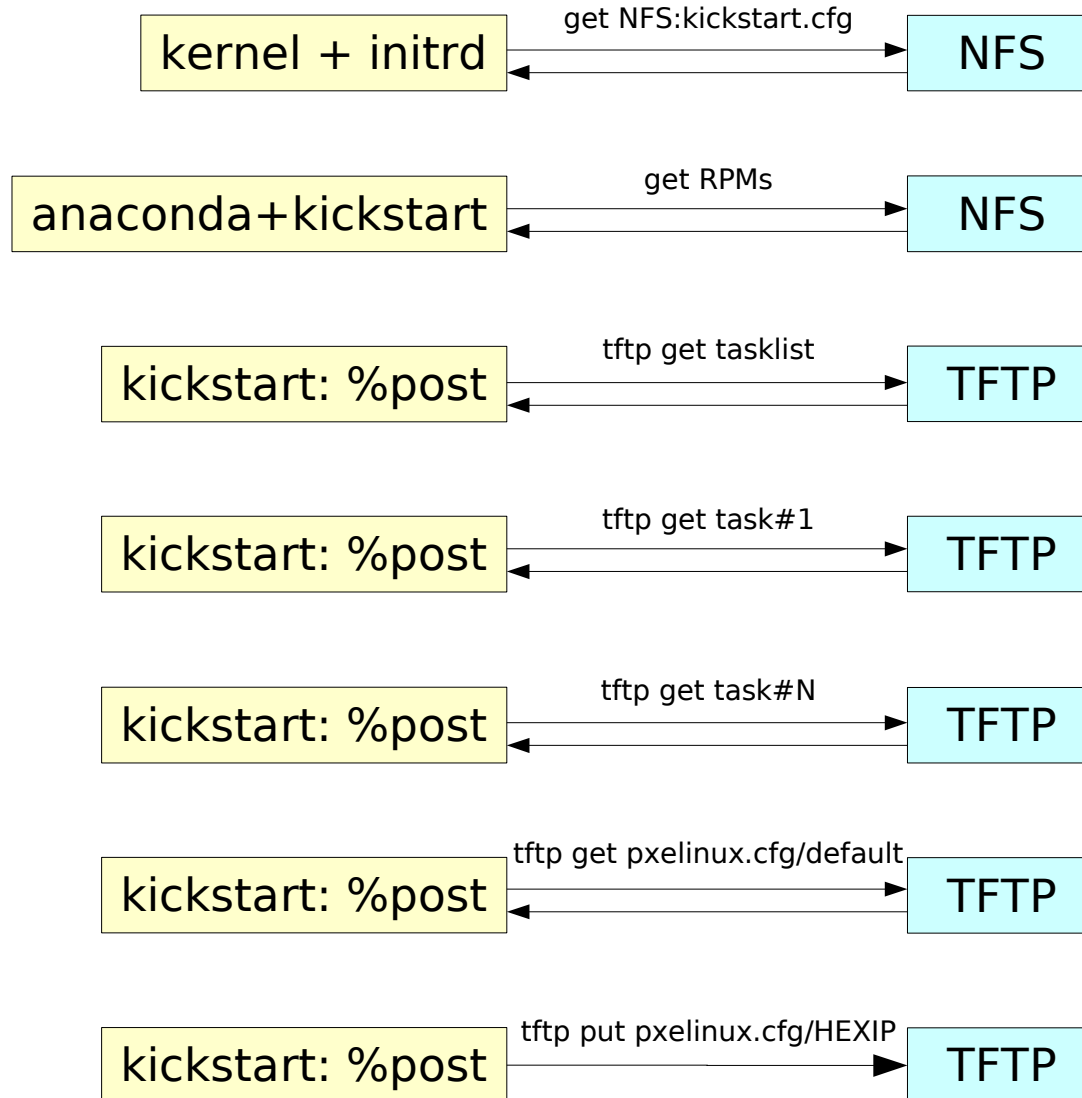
kernel + initrd
get NFS:kickstart.cfg
NFS

anaconda+kickstart
get RPMs
NFS

kickstart: %post
tftp get tasklist
TFTP

kickstart: %post
tftp get task#1
TFTP

kickstart: %post
tftp get task#N
TFTP

kickstart: %post
tftp get pxelinux.cfg/default
TFTP

kickstart: %post
tftp put pxelinux.cfg/HEXIP
TFTP